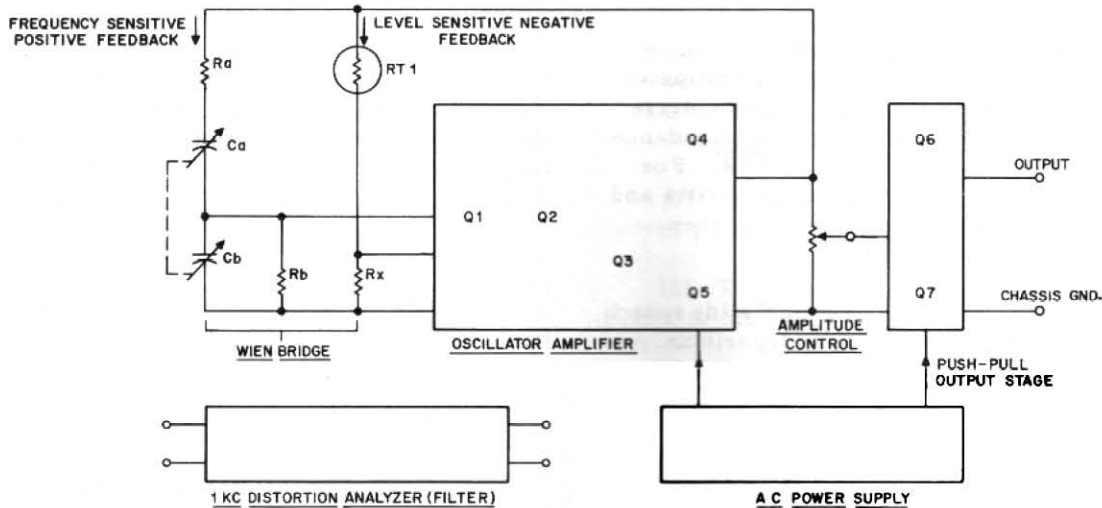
FREQUENCY SENSITIVE POSITIVE FEEDBACK

LEVEL SENSITIVE NEGATIVE FEEDBACK

Ra

RT 1

Ca

Cb

Rb

Rx

WIEN BRIDGE

Q1

Q2

Q3

Q4

Q5

OSCILLATOR AMPLIFIER

AMPLITUDE CONTROL

Q6

Q7

OUTPUT

CHASSIS GND.

PUSH-PULL OUTPUT STAGE

1 KC DISTORTION ANALYZER (FILTER)

A C POWER SUPPLY